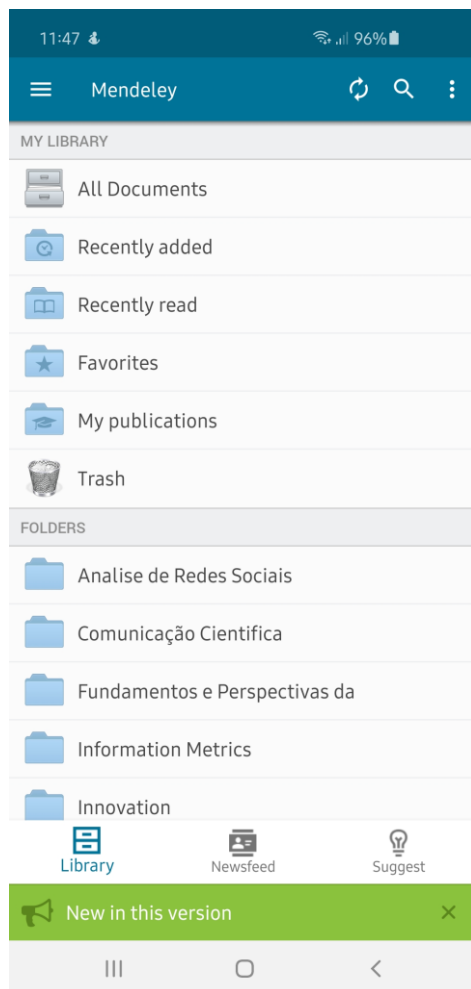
11:47 96%

Mendeley

MY LIBRARY

All Documents

Recently added

Recently read

Favorites

My publications

Trash

FOLDERS

Analise de Redes Sociais

Comunicação Cientifica

Fundamentos e Perspectivas da

Information Metrics

Innovation

Library Newsfeed Suggest

New in this version